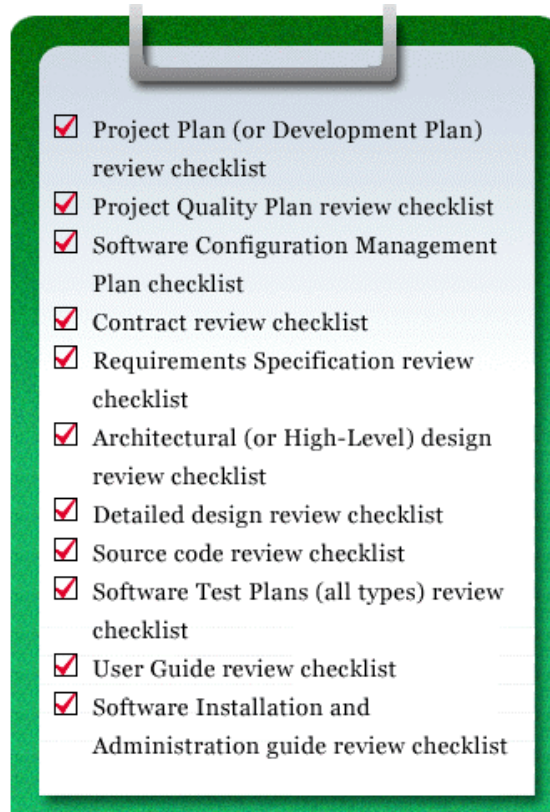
Project Plan (or Development Plan) review checklist

Project Quality Plan review checklist

Software Configuration Management Plan checklist

Contract review checklist

Requirements Specification review checklist

Architectural (or High-Level) design review checklist

Detailed design review checklist

Source code review checklist

Software Test Plans (all types) review checklist

User Guide review checklist

Software Installation and Administration guide review checklist